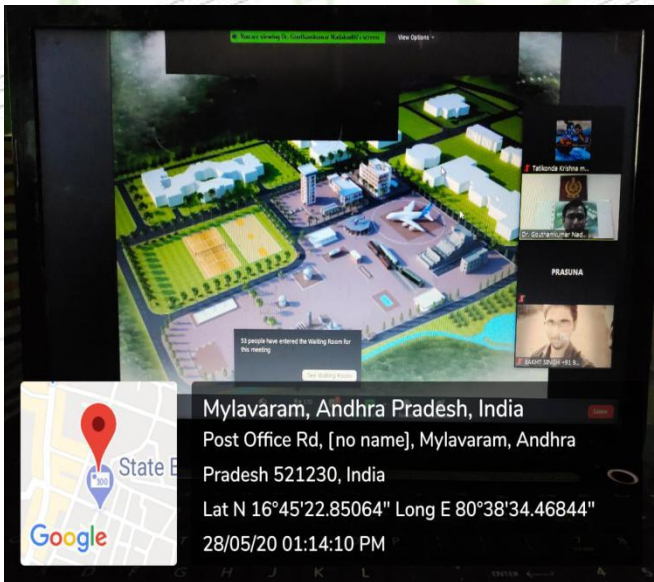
You are viewing Dr. Gouthamkumar Nadakuditi's screen

View Options

Tatikonda Krishna m...

Dr. Gouthamkumar Nad...

PRASUNA

SAKHT SINGH +91 8...

33 people have entered the Waiting Room for this meeting

See Waiting Room

State B

Google

Mylavaram, Andhra Pradesh, India

Post Office Rd, [no name], Mylavaram, Andhra Pradesh 521230, India

Lat N 16°45'22.85064" Long E 80°38'34.46844"

28/05/20 01:14:10 PM